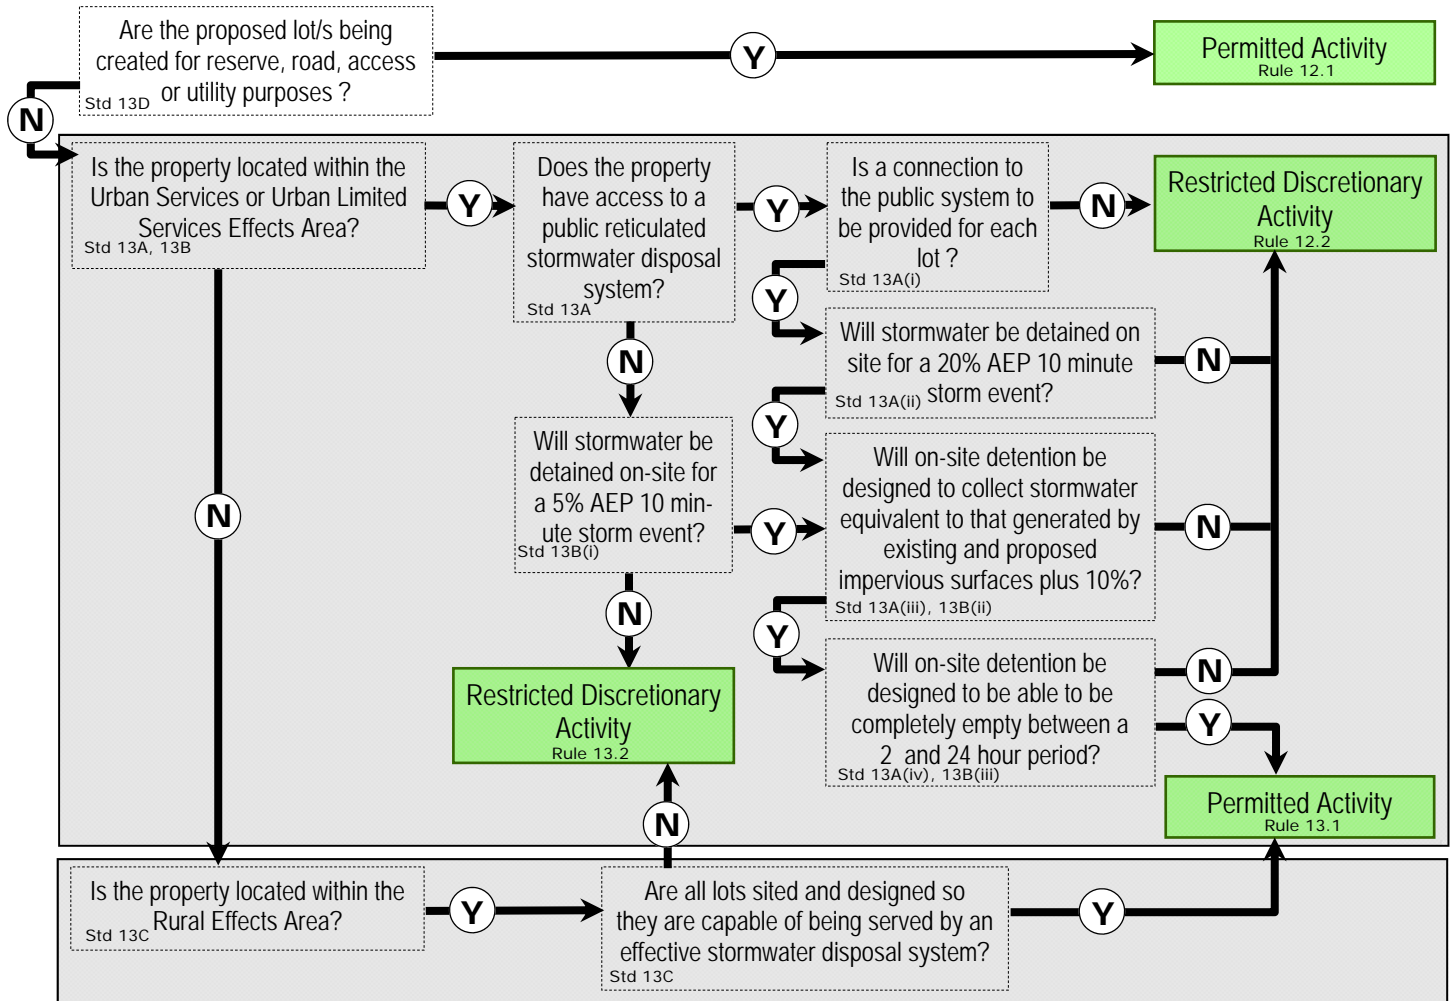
Are the proposed lot/s being created for reserve, road, access or utility purposes ?
Std 13D

Y

Permitted Activity
Rule 12.1

N

Is the property located within the Urban Services or Urban Limited Services Effects Area?
Std 13A, 13B

Y

Does the property have access to a public reticulated stormwater disposal system?
Std 13A

Y

Is a connection to the public system to be provided for each lot ?
Std 13A(i)

N

Restricted Discretionary Activity
Rule 12.2

Y

Will stormwater be detained on site for a 20% AEP 10 minute storm event?
Std 13A(ii)

N

N

Will stormwater be detained on-site for a 5% AEP 10 minute storm event?
Std 13B(i)

Y

Y

Will on-site detention be designed to collect stormwater equivalent to that generated by existing and proposed impervious surfaces plus 10%?
Std 13A(iii), 13B(ii)

N

N

N

Y

Restricted Discretionary Activity
Rule 13.2

Will on-site detention be designed to be able to be completely empty between a 2 and 24 hour period?
Std 13A(iv), 13B(iii)

N

Y

Permitted Activity
Rule 13.1

N

Is the property located within the Rural Effects Area?
Std 13C

Y

Are all lots sited and designed so they are capable of being served by an effective stormwater disposal system?
Std 13C

Y